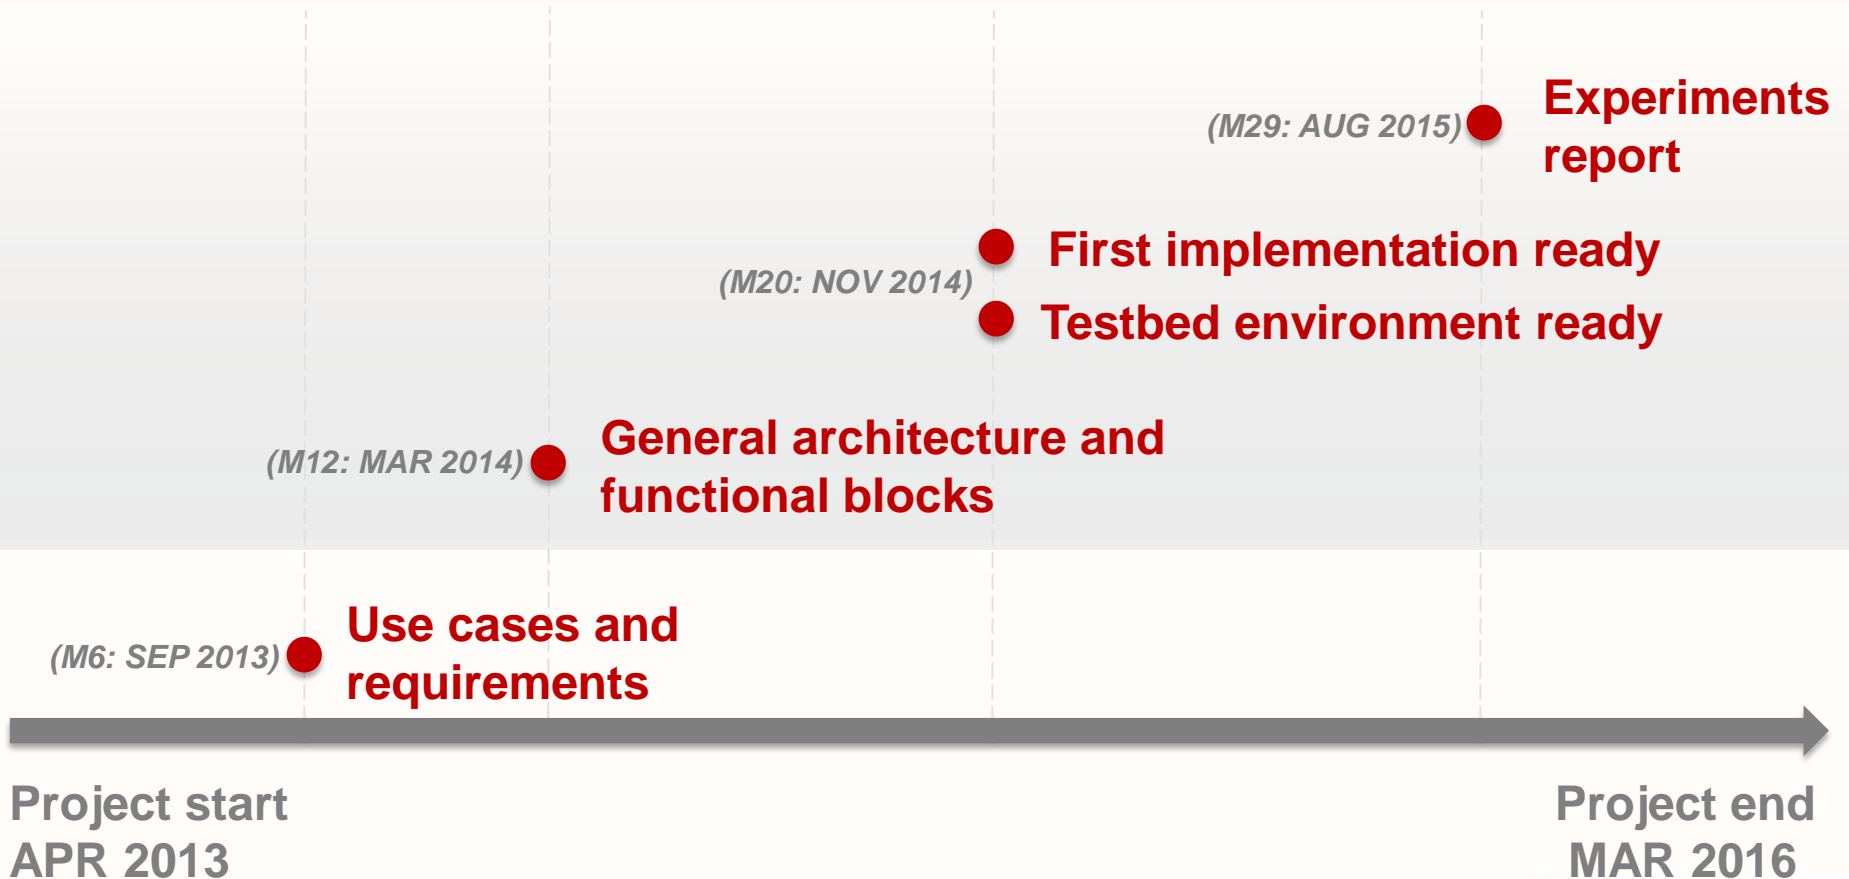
(M29: AUG 2015) Experiments report

First implementation ready
(M20: NOV 2014)
Testbed environment ready

(M12: MAR 2014) General architecture and functional blocks

(M6: SEP 2013) Use cases and requirements

Project start
APR 2013

Project end
MAR 2016